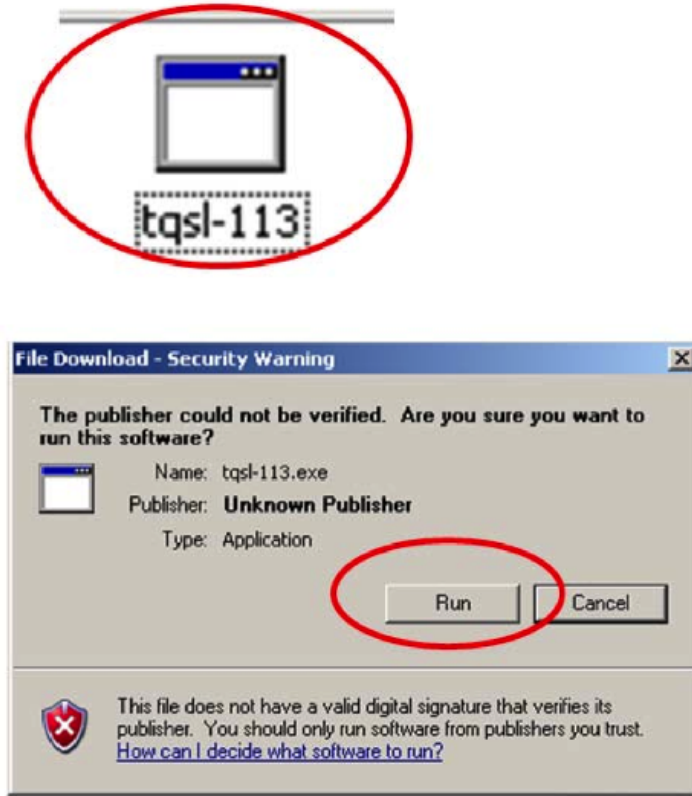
tqsl-113

File Download - Security Warning

The publisher could not be verified. Are you sure you want to run this software?

Name: tqsl-113.exe
Publisher: Unknown Publisher
Type: Application

Run
Cancel

This file does not have a valid digital signature that verifies its publisher. You should only run software from publishers you trust. How can I decide what software to run?